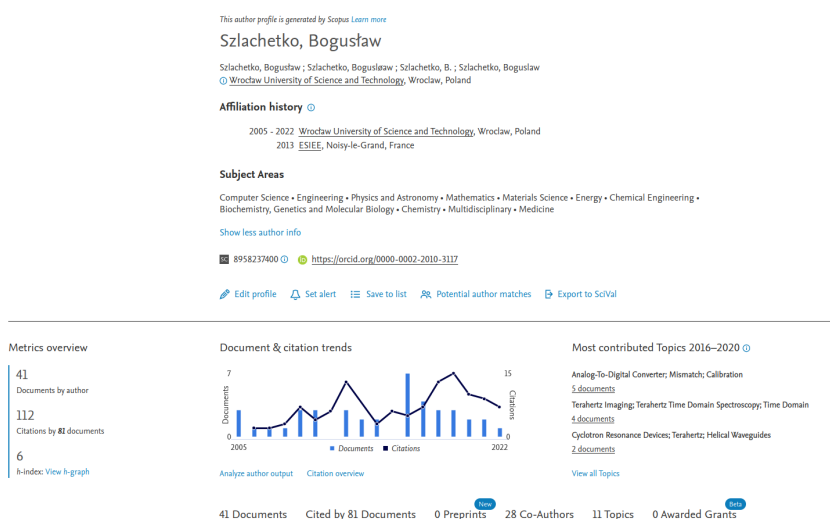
This author profile is generated by Scopus Learn more

Szlachetko, Bogusław

Szlachetko, Bogusław ; Szlachetko, Bogusłøaw ; Szlachetko, B. ; Szlachetko, Boguslaw
Wrocław University of Science and Technology, Wroclaw, Poland

Affiliation history

2005 - 2022 Wrocław University of Science and Technology, Wroclaw, Poland
2013 ESIEE, Noisy-le-Grand, France

Subject Areas

Computer Science • Engineering • Physics and Astronomy • Mathematics • Materials Science • Energy • Chemical Engineering • Biochemistry, Genetics and Molecular Biology • Chemistry • Multidisciplinary • Medicine

Show less author info

8958237400 https://orcid.org/0000-0002-2010-3117

Edit profile Set alert Save to list Potential author matches Export to SciVal

Metrics overview

41
Documents by author

112
Citations by 81 documents

6
h-index: View h-graph

Document & citation trends

7
Documents
0
2005
15
Citations
0
2022
Documents Citations

Analyze author output Citation overview

Most contributed Topics 2016–2020

Analog-To-Digital Converter; Mismatch; Calibration
5 documents
Terahertz Imaging; Terahertz Time Domain Spectroscopy; Time Domain
4 documents
Cyclotron Resonance Devices; Terahertz; Helical Waveguides
2 documents

View all Topics

41 Documents Cited by 81 Documents 0 Preprints New 28 Co-Authors 11 Topics 0 Awarded Grants Beta